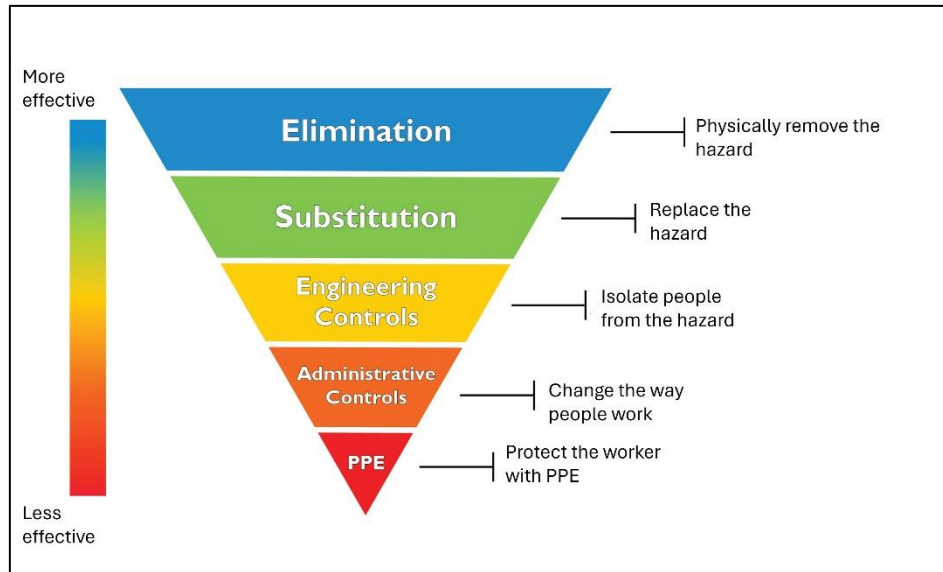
More effective

Less effective

Elimination

Physically remove the hazard

Substitution

Replace the hazard

Engineering Controls

Isolate people from the hazard

Administrative Controls

Change the way people work

PPE

Protect the worker with PPE